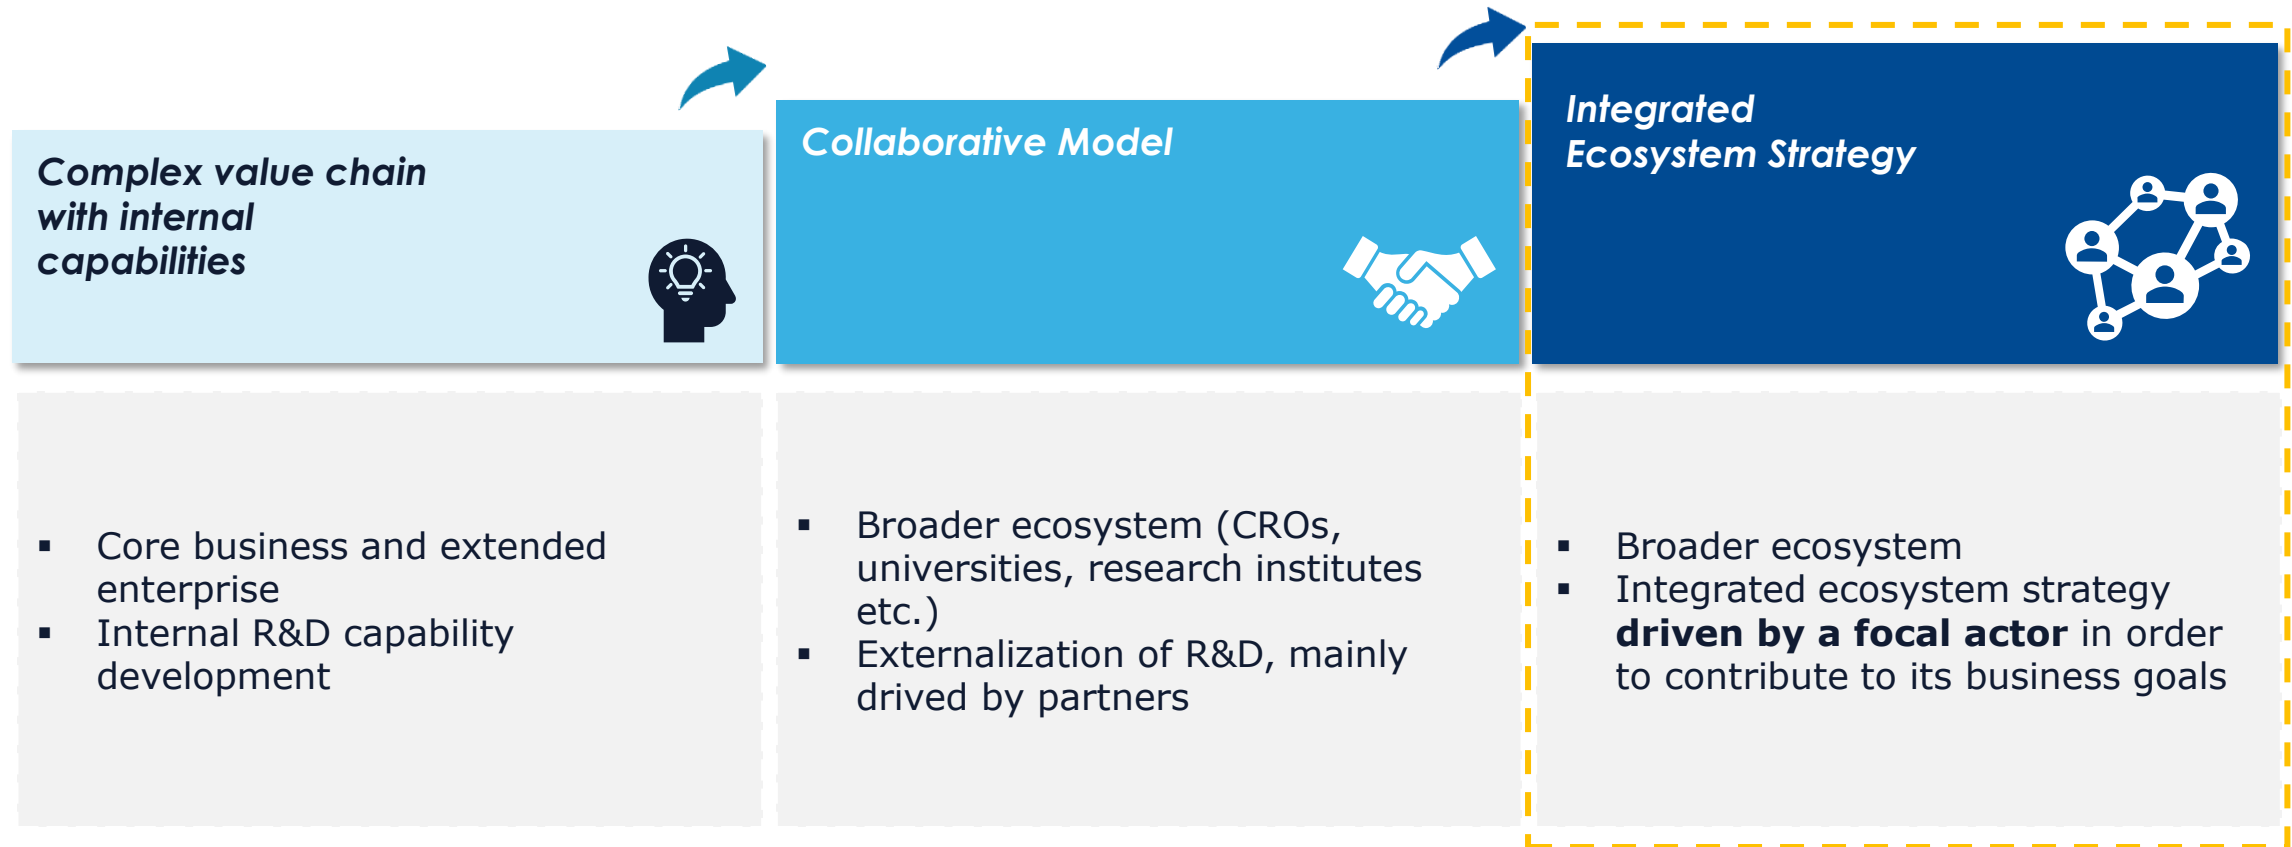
Complex value chain with internal capabilities

Collaborative Model

Integrated Ecosystem Strategy

- Core business and extended enterprise
- Internal R&D capability development

- Broader ecosystem (CROs, universities, research institutes etc.)
- Externalization of R&D, mainly drived by partners

- Broader ecosystem
- Integrated ecosystem strategy **driven by a focal actor** in order to contribute to its business goals